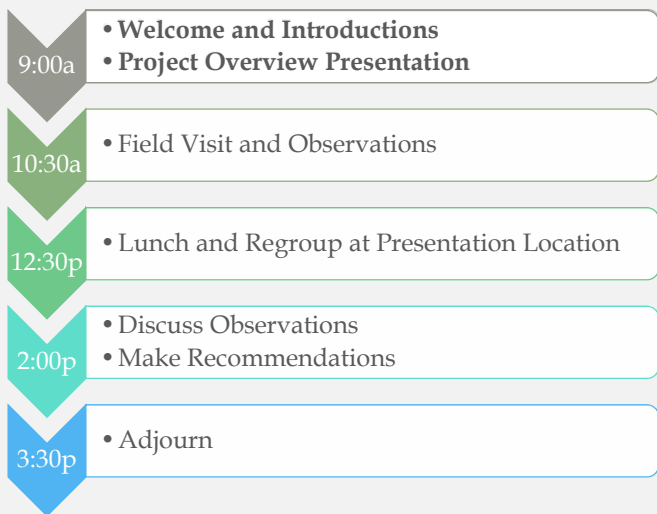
9:00a

• **Welcome and Introductions**
• **Project Overview Presentation**

10:30a

• Field Visit and Observations

12:30p

• Lunch and Regroup at Presentation Location

2:00p

• Discuss Observations
• Make Recommendations

3:30p

• Adjourn